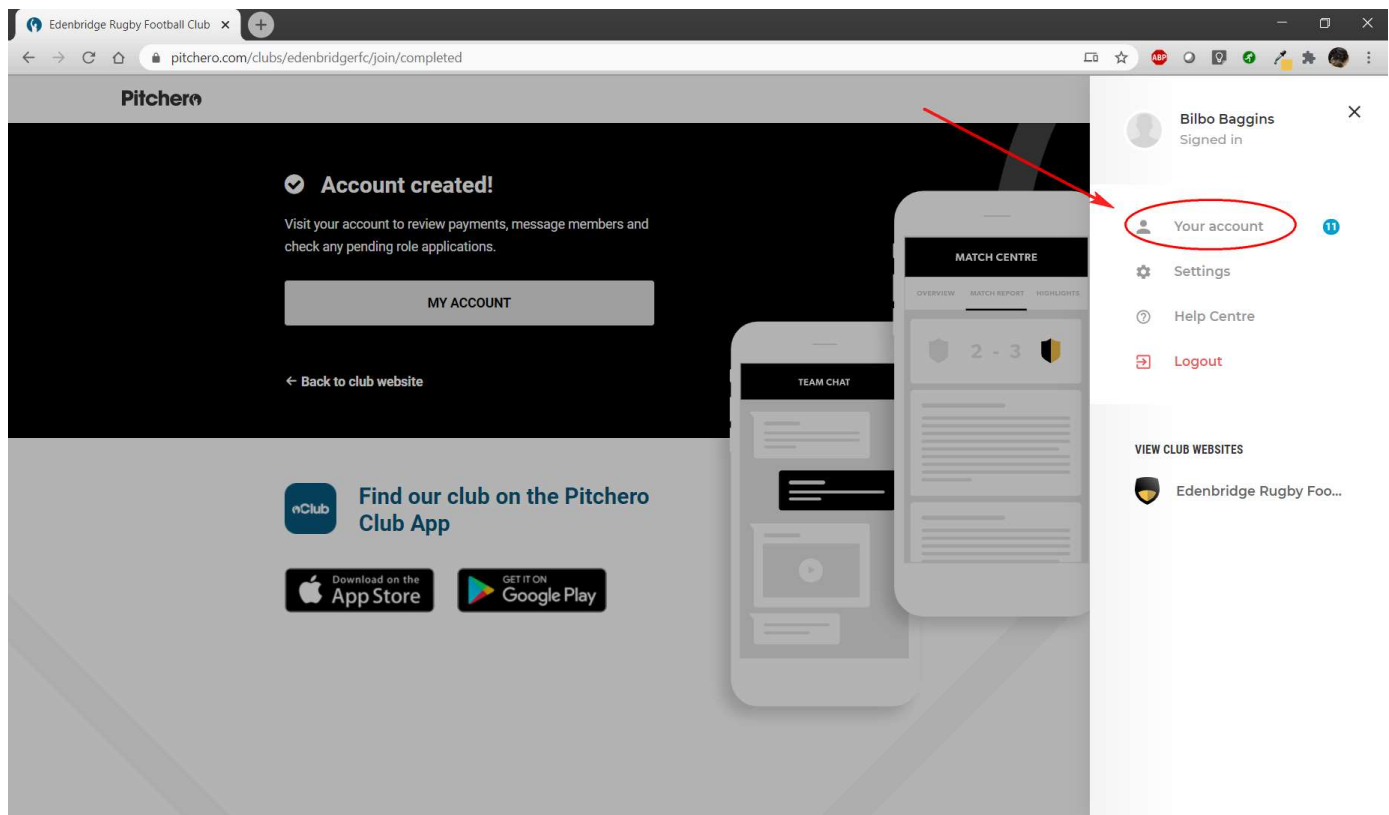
Edenbridge Rugby Football Club ×

pitchero.com/clubs/edenbridgerfc/join/completed

ABP

Pitchero

Account created!

Visit your account to review payments, message members and check any pending role applications.

MY ACCOUNT

← Back to club website

MATCH CENTRE

OVERVIEW MATCH REPORT HIGHLIGHTS

2 - 3

TEAM CHAT

Find our club on the Pitchero Club App

Club

Download on the App Store

GET IT ON Google Play

Bilbo Baggins
Signed in

×

Your account 11

Settings

Help Centre

Logout

VIEW CLUB WEBSITES

Edenbridge Rugby Foo...